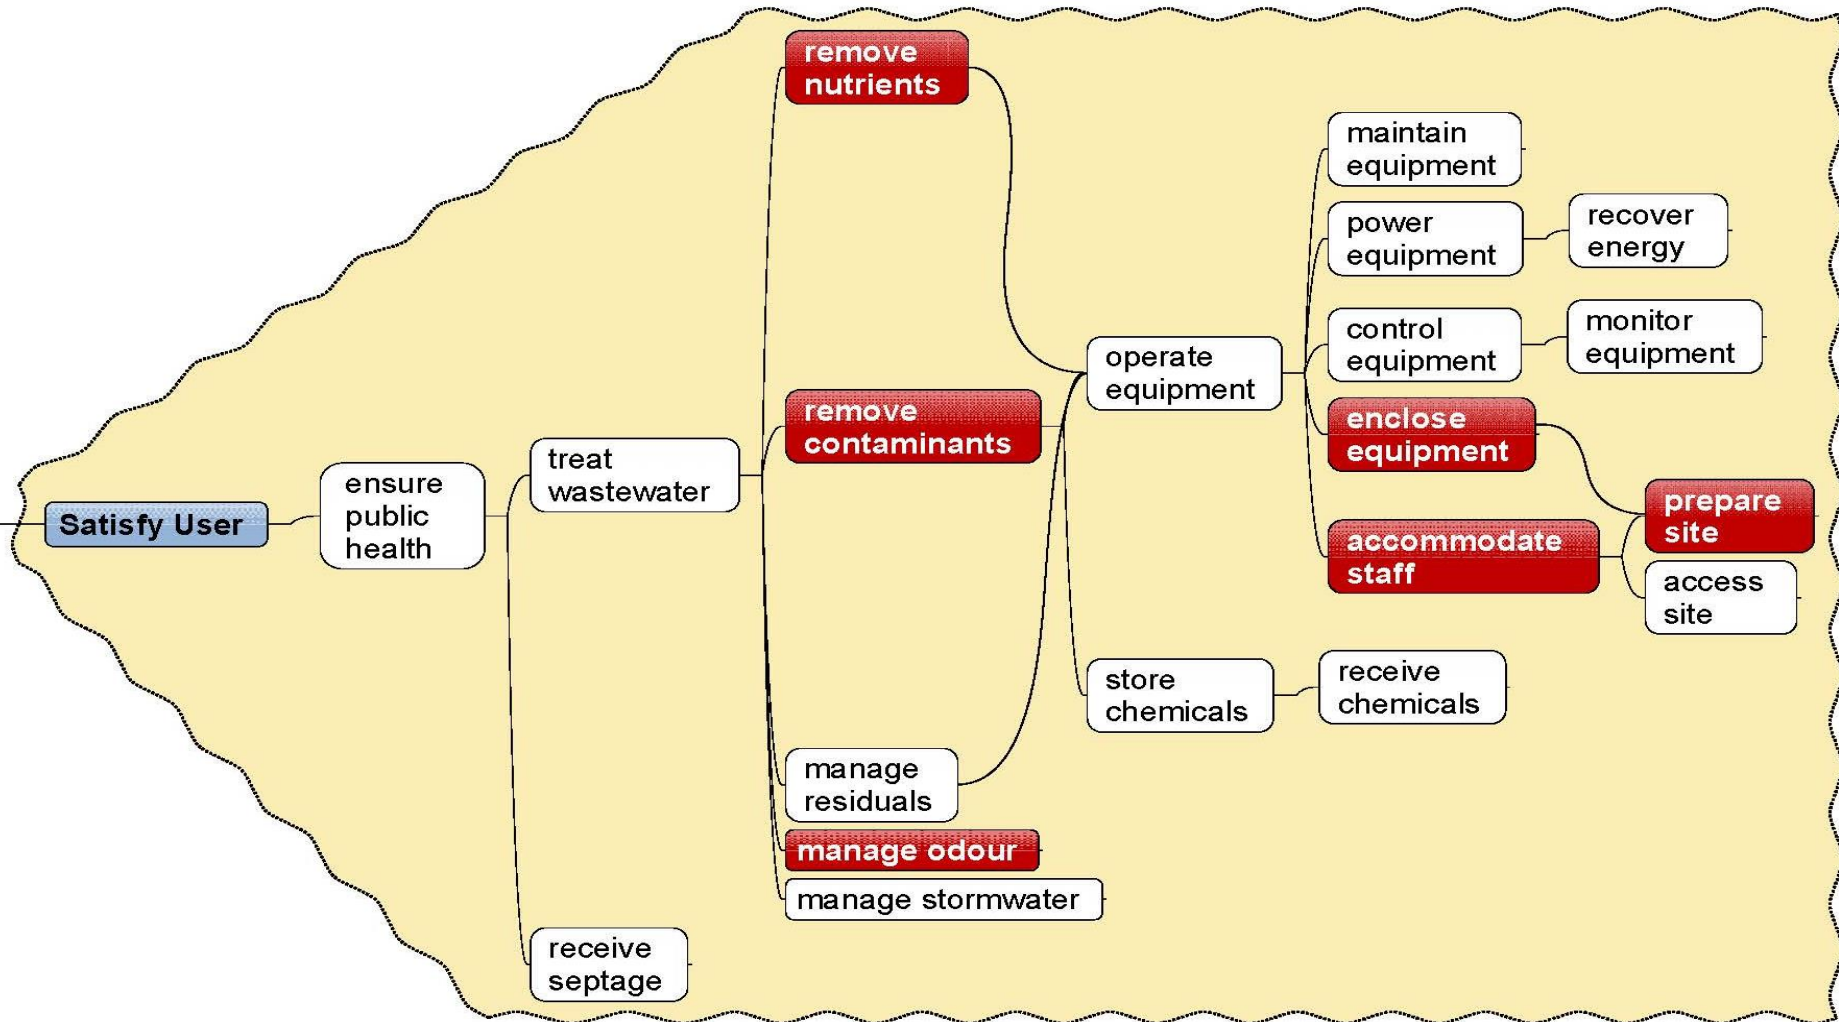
Satisfy User

ensure public health

treat wastewater

receive septage

remove nutrients

remove contaminants

manage residuals

manage odour

manage stormwater

operate equipment

store chemicals

receive chemicals

maintain equipment

power equipment

recover energy

control equipment

monitor equipment

enclose equipment

accommodate staff

prepare site

access site